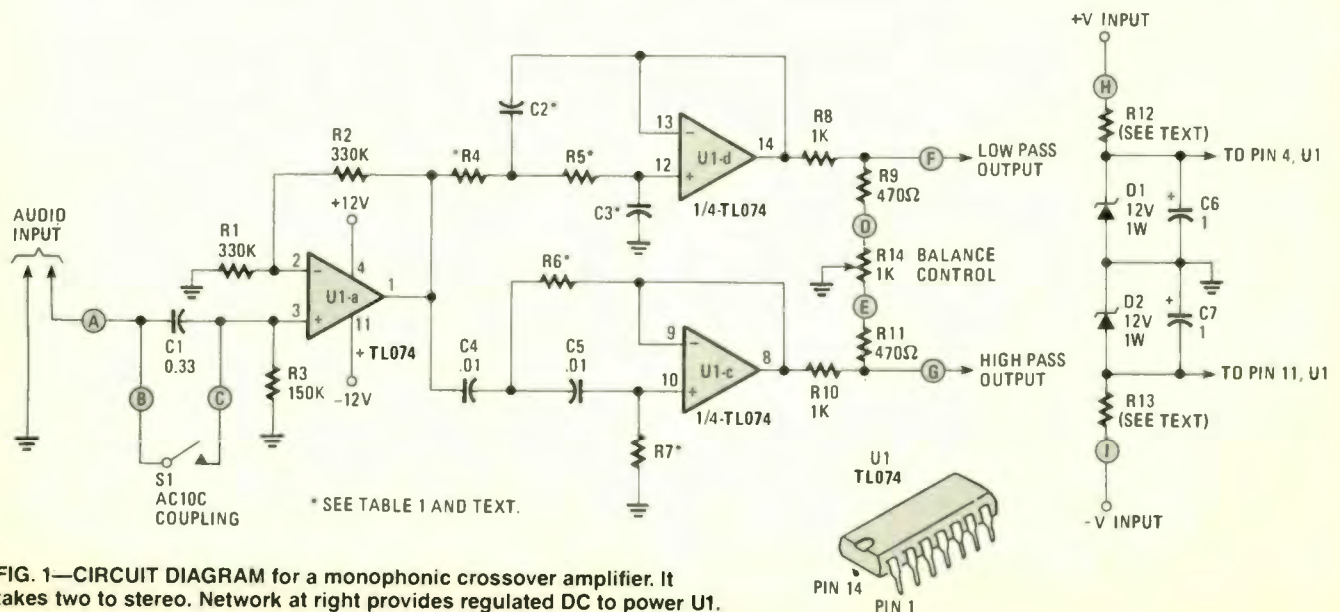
+V INPUT

H

R12 (SEE TEXT)

TO PIN 4, U1

D1 12V 1W

C6 1

D2 12V 1W

C7 1

TO PIN 11, U1

R13 (SEE TEXT)

I

-V INPUT

C2*

R8 1K

13

14

R2 330K

*R4

R5*

12

U1-d

LOW PASS OUTPUT

F

R9 470Ω

C3*

1/4-TL074

D

AUDIO INPUT

R1 330K

+12V

2

4

R14 1K BALANCE CONTROL

R6*

E

U1-a

1

R11 470Ω

3

11

9

A

C1 0.33

R3 150K

+TL074

C4 .01

C5 .01

10

U1-c

8

R10 1K

G

HIGH PASS OUTPUT

-12V

1/4-TL074

B

C

R7*

S1 AC/DC COUPLING

* SEE TABLE 1 AND TEXT.

U1 TL074

PIN 14

PIN 1

FIG. 1—CIRCUIT DIAGRAM for a monophonic crossover amplifier. It takes two to stereo. Network at right provides regulated DC to power U1.